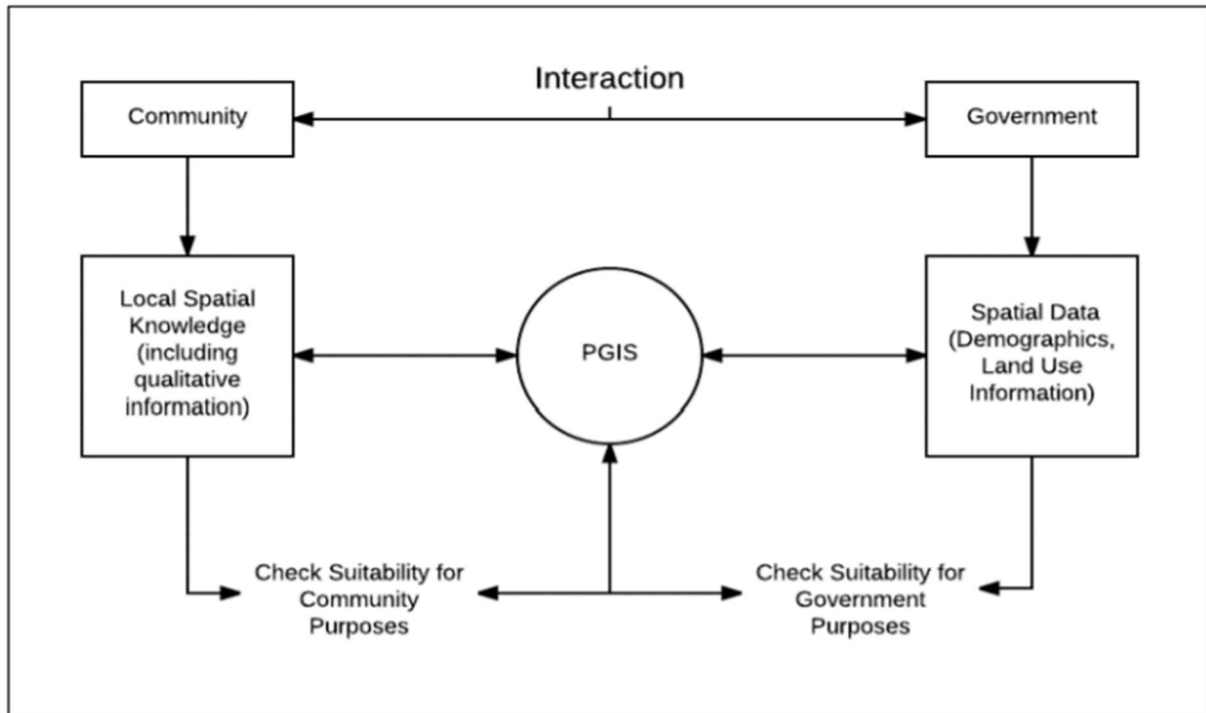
Interaction

Community

Government

Local Spatial Knowledge (including qualitative information)

PGIS

Spatial Data (Demographics, Land Use Information)

Check Suitability for Community Purposes

Check Suitability for Government Purposes